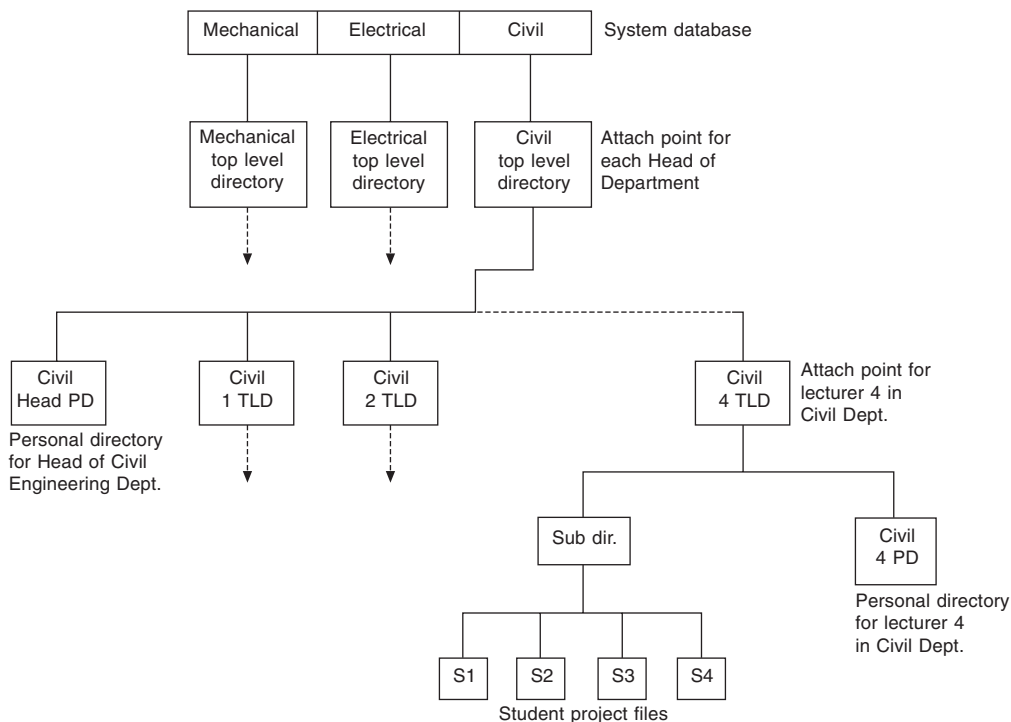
Mechanical

Electrical

Civil

System database

Mechanical top level directory

Electrical top level directory

Civil top level directory

Attach point for each Head of Department

Civil Head PD

Personal directory for Head of Civil Engineering Dept.

Civil 1 TLD

Civil 2 TLD

Civil 4 TLD

Attach point for lecturer 4 in Civil Dept.

Sub dir.

Civil 4 PD

Personal directory for lecturer 4 in Civil Dept.

S1

S2

S3

S4

Student project files